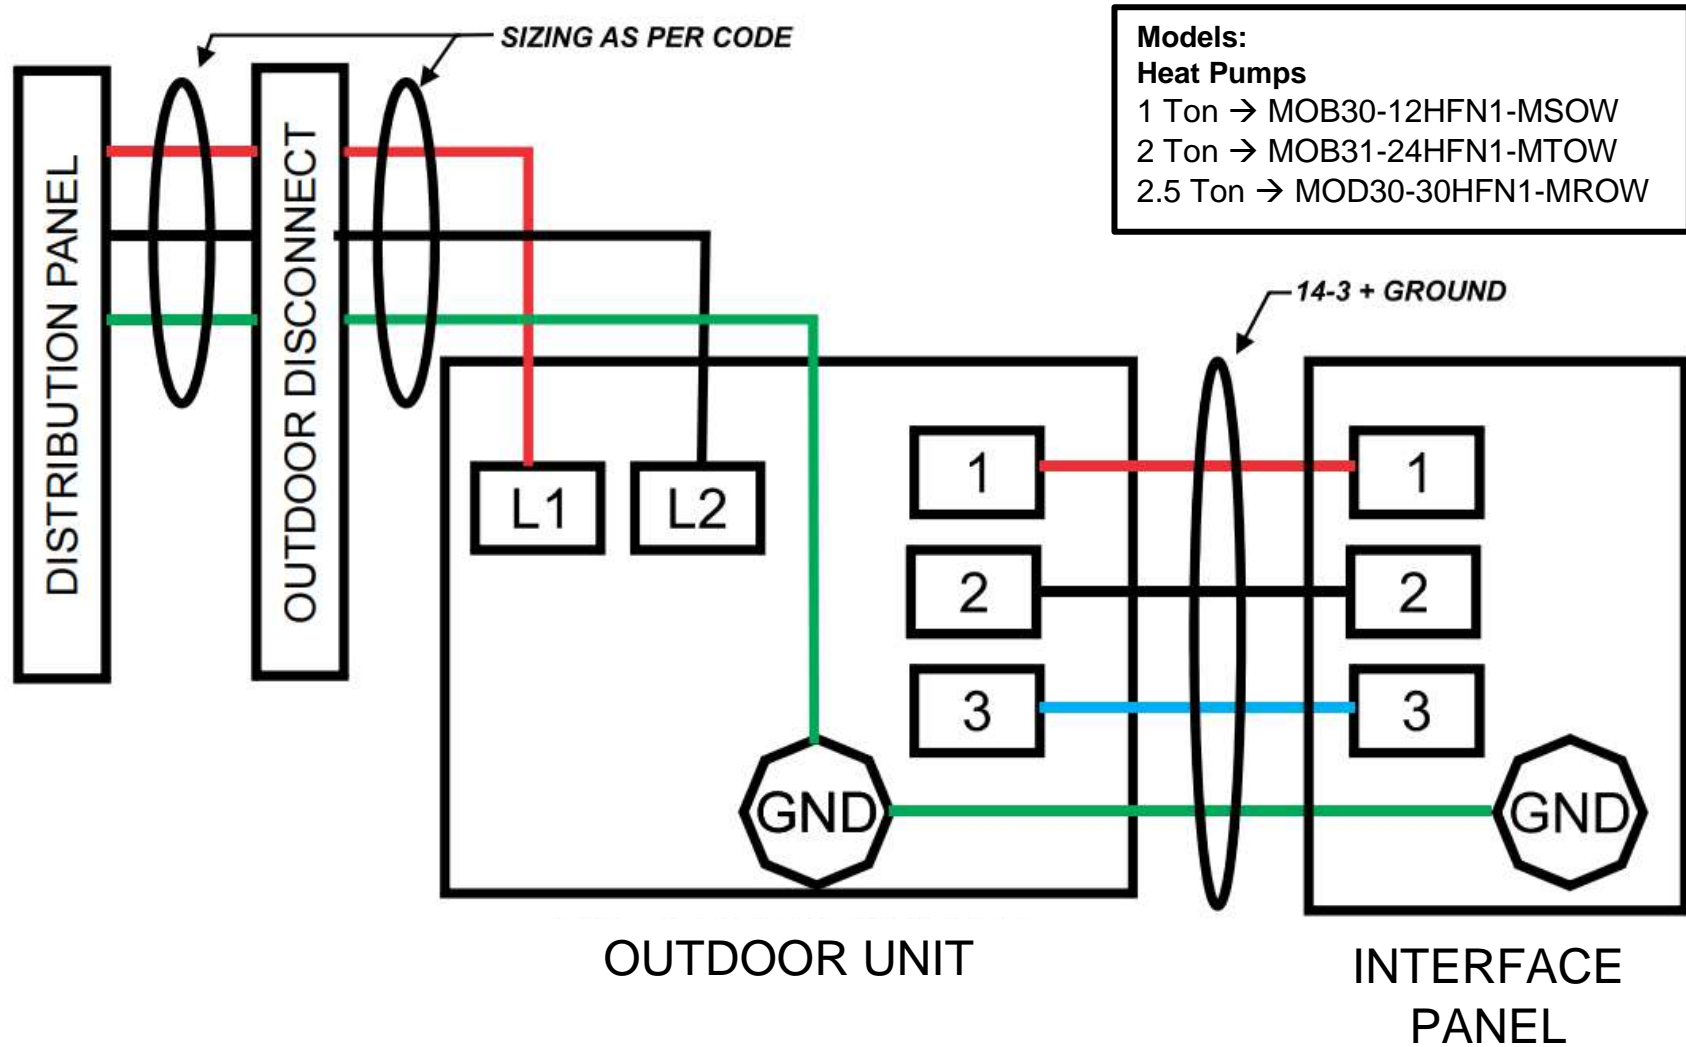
SIZING AS PER CODE

Models:
Heat Pumps
1 Ton → MOB30-12HFN1-MSOW
2 Ton → MOB31-24HFN1-MTOW
2.5 Ton → MOD30-30HFN1-MROW

DISTRIBUTION PANEL

OUTDOOR DISCONNECT

14-3 + GROUND

L1

L2

1

2

3

GND

1

2

3

GND

OUTDOOR UNIT

INTERFACE PANEL